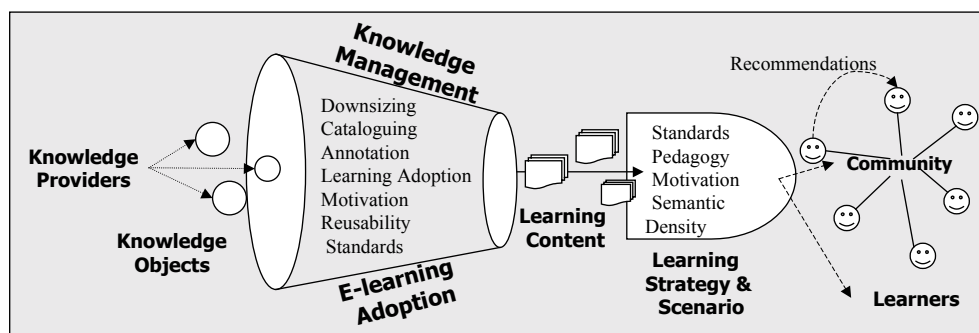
Knowledge Management

Downsizing
Cataloguing
Annotation
Learning Adoption
Motivation
Reusability
Standards

E-learning Adoption

Knowledge Providers

Knowledge Objects

Learning Content

Standards
Pedagogy
Motivation
Semantic
Density

Learning Strategy & Scenario

Recommendations

Community

Learners